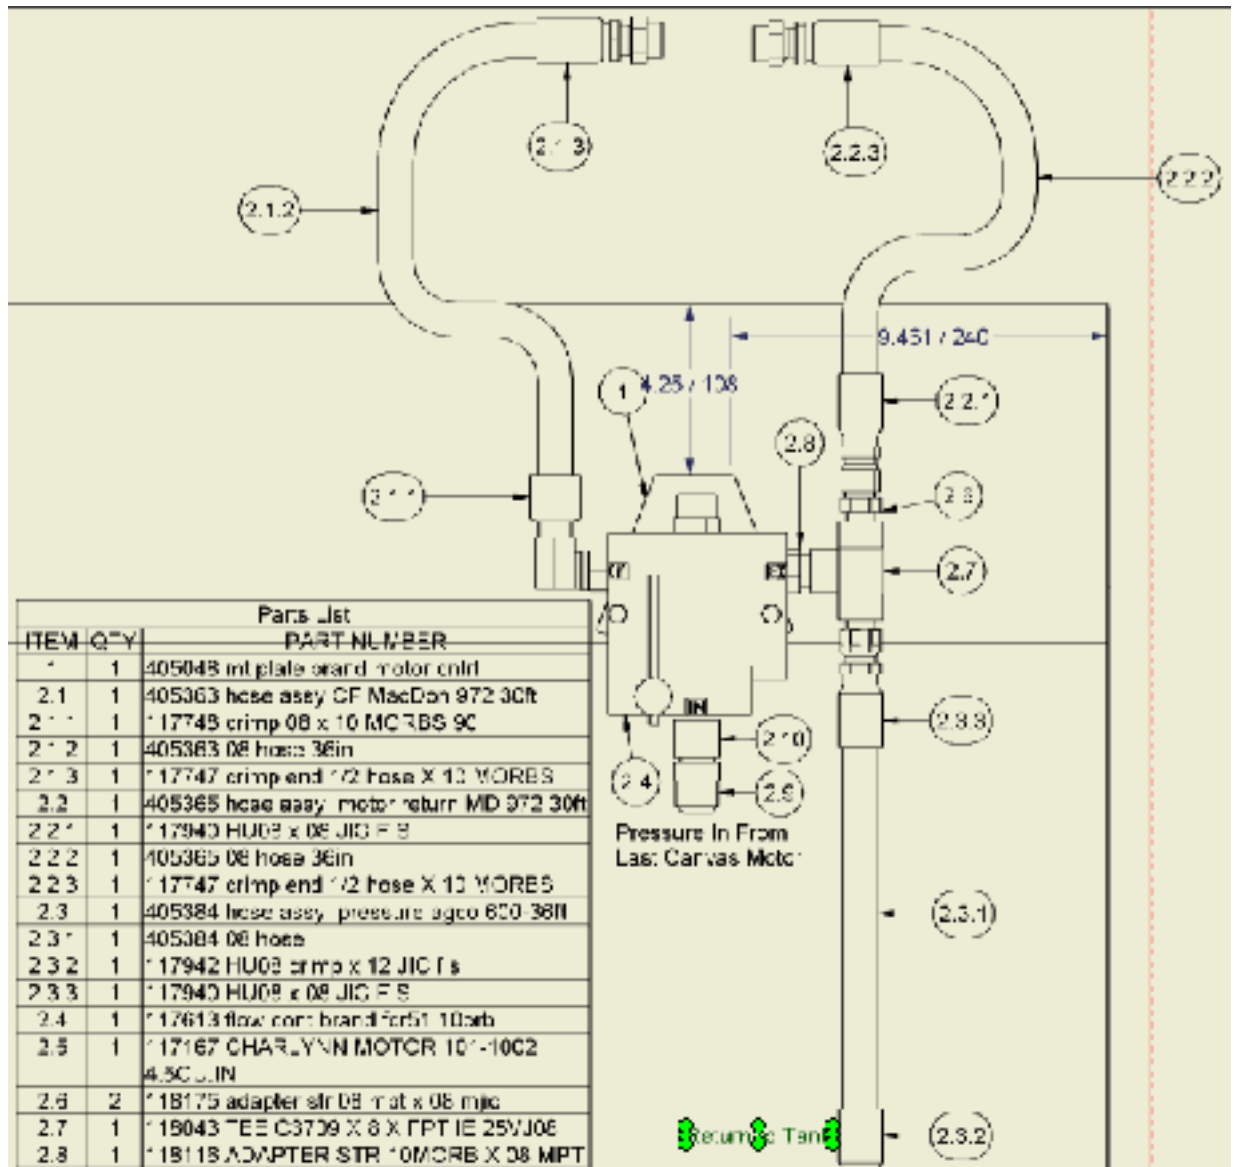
(2.1.3)

(2.2.3)

(2.2.2)

(2.1.2)

9.451 / 240

4.25 / 108

(1)

(2.2.1)

(2.8)

(2.1.1)

(2.8)

(2.7)

Parts List

| ITEM | QTY | PART NUMBER |
|---|---|---|
| 1 | 1 | 405048 mt plate brand motor cntrl |
| 2.1 | 1 | 405363 hose assy CF MacDon 972 30ft |
| 2.1.1 | 1 | 117748 crimp 08 x 10 MORBS 90 |
| 2.1.2 | 1 | 405363 08 hose 36in |
| 2.1.3 | 1 | 117747 crimp end 1/2 hose X 10 MORBS |
| 2.2 | 1 | 405365 hose assy motor return MD 972 30ft |
| 2.2.1 | 1 | 117940 HU08 x 08 JIC F S |
| 2.2.2 | 1 | 405365 08 hose 36in |
| 2.2.3 | 1 | 117747 crimp end 1/2 hose X 10 MORBS |
| 2.3 | 1 | 405384 hose assy pressure agco 650-36ft |
| 2.3.1 | 1 | 405384 08 hose |
| 2.3.2 | 1 | 117942 HU08 crimp x 12 JIC f s |
| 2.3.3 | 1 | 117940 HU08 x 08 JIC F S |
| 2.4 | 1 | 117613 flow cont brand fcr51 10orb |
| 2.5 | 1 | 117167 CHARLYNN MOTOR 101-1002 4.5CU.IN |
| 2.6 | 2 | 118175 adapter str 08 mst x 08 mjic |
| 2.7 | 1 | 118043 TEE C3709 X 8 X FPT IE 25VJ08 |
| 2.8 | 1 | 118118 ADAPTER STR 10MORB X 08 MIPT |

IN

(2.10)

(2.4)

(2.6)

Pressure In From Last Canvas Motor

(2.3.3)

(2.3.1)

Return to Tank

(2.3.2)